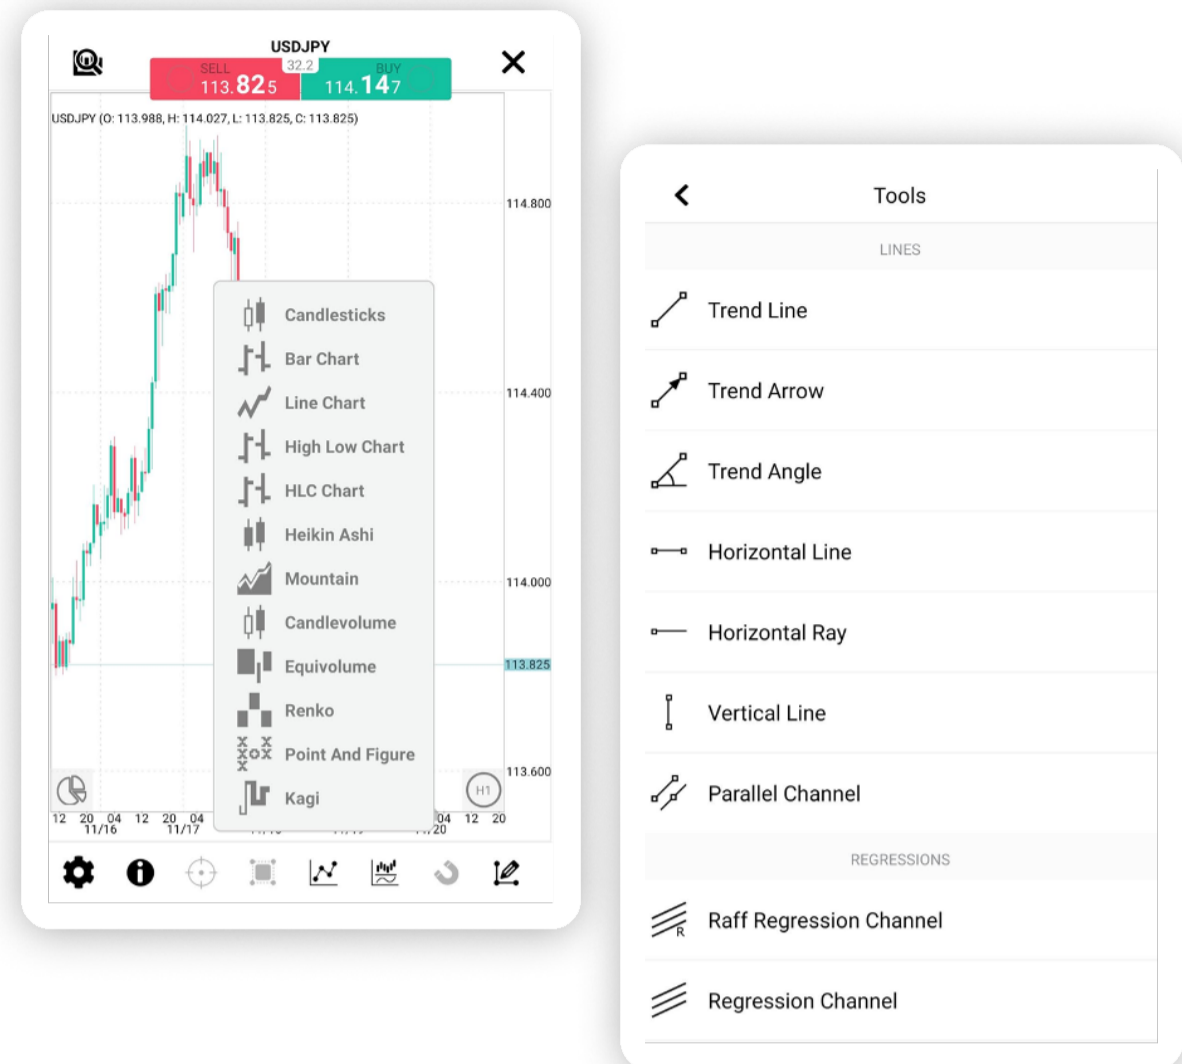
USDJPY

SELL 113.825

32.2

BUY 114.147

USDJPY (O: 113.988, H: 114.027, L: 113.825, C: 113.825)

114.800

114.400

114.000

113.825

113.600

Candlesticks
Bar Chart
Line Chart
High Low Chart
HLC Chart
Heikin Ashi
Mountain
Candlevolume
Equivolume
Renko
Point And Figure
Kagi

H1

12 20 04 12 20 04 04 12 20
11/16 11/17 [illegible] 11/20

Tools

LINES

Trend Line

Trend Arrow

Trend Angle

Horizontal Line

Horizontal Ray

Vertical Line

Parallel Channel

REGRESSIONS

Raff Regression Channel

Regression Channel